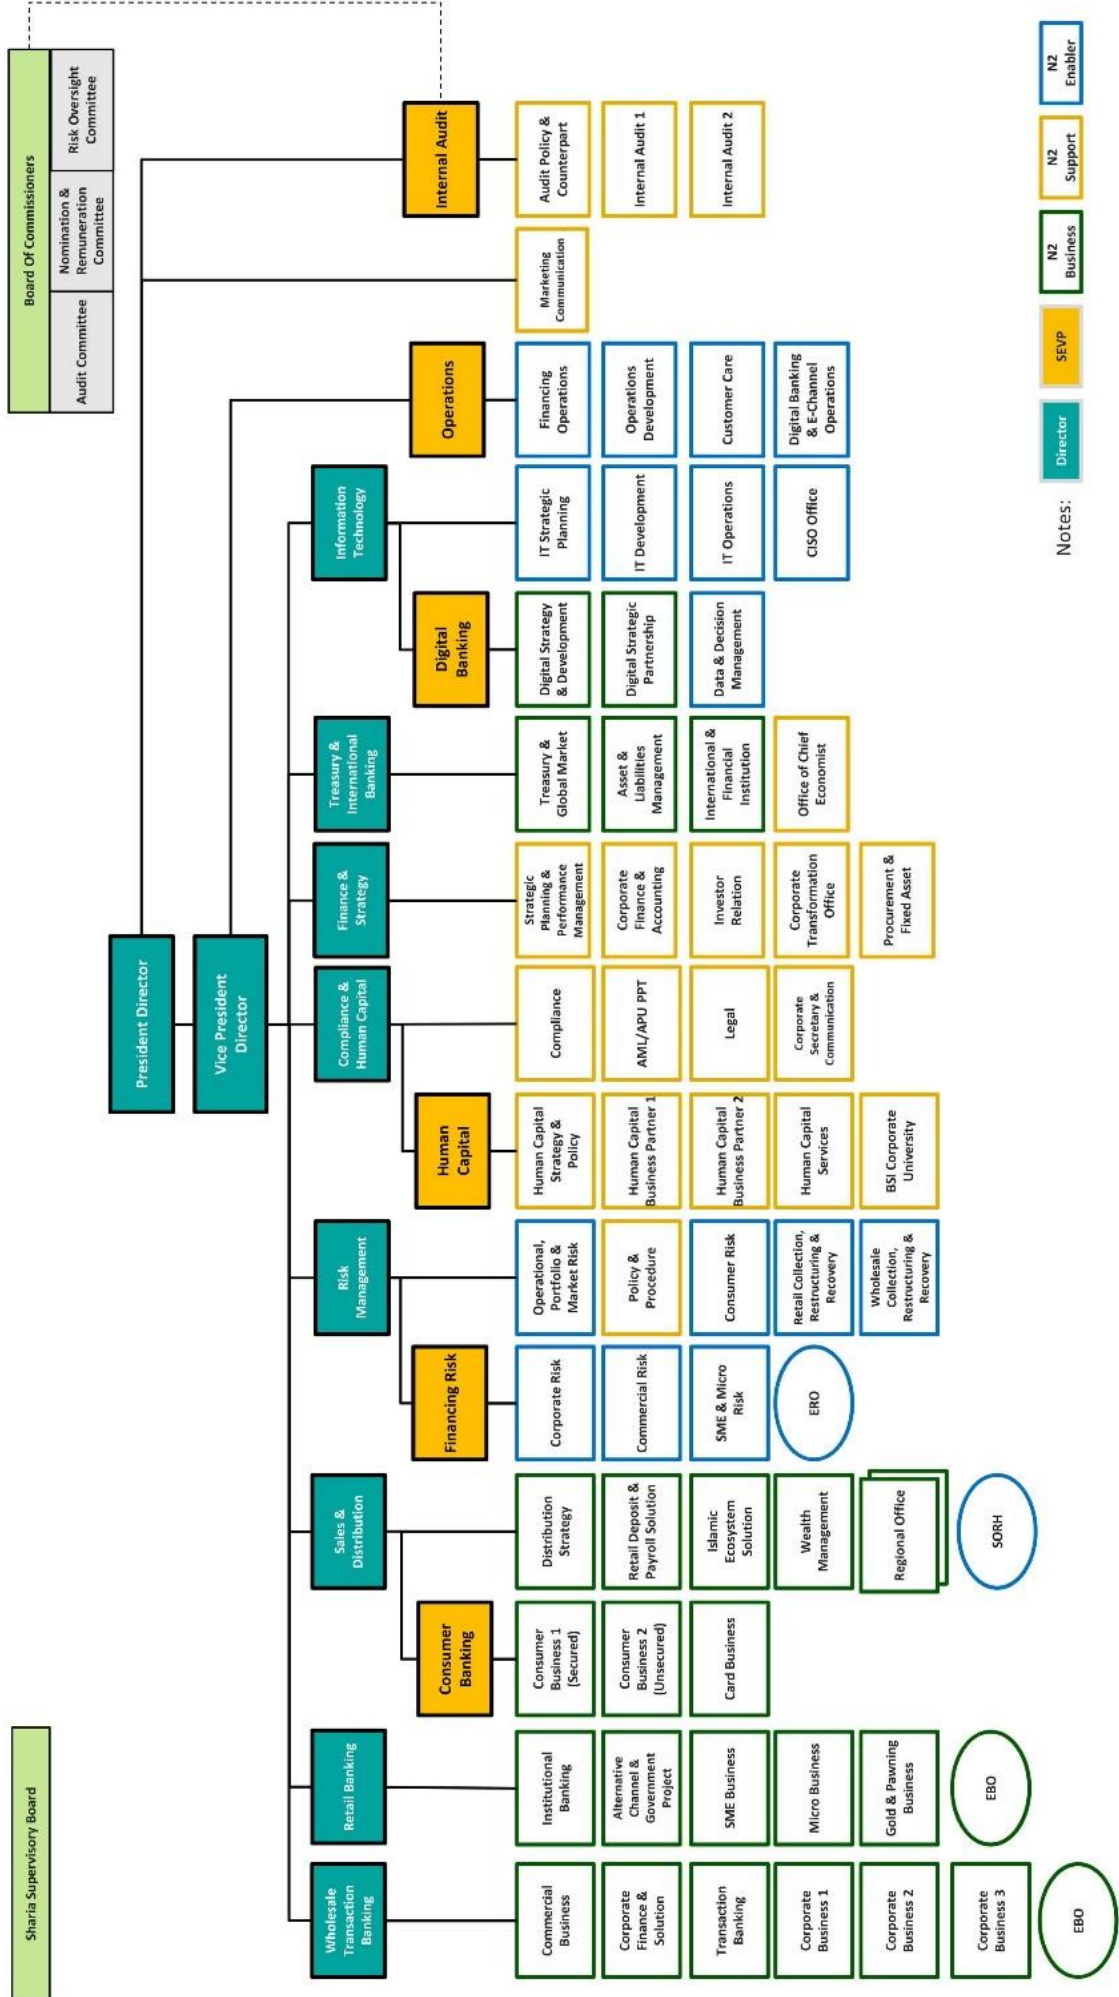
Board Of Commissioners
Audit Committee
Nomination & Remuneration Committee
Risk Oversight Committee

Sharia Supervisory Board

President Director
Vice President Director

Internal Audit
Audit Policy & Counterpart
Internal Audit 1
Internal Audit 2

Marketing Communication

Operations
Financing Operations
Operations Development
Customer Care
Digital Banking & E-Channel Operations

Information Technology
IT Strategic Planning
IT Development
IT Operations
CISO Office

Digital Banking
Digital Strategy & Development
Digital Strategic Partnership
Data & Decision Management

Treasury & International Banking
Treasury & Global Market
Asset & Liabilities Management
International & Financial Institution
Office of Chief Economist

Finance & Strategy
Strategic Planning & Performance Management
Corporate Finance & Accounting
Investor Relation
Corporate Transformation Office
Procurement & Fixed Asset

Compliance & Human Capital
Compliance
AML/APU PPT
Legal
Corporate Secretary & Communication

Human Capital
Human Capital Strategy & Policy
Human Capital Business Partner 1
Human Capital Business Partner 2
Human Capital Services
BSI Corporate University

Risk Management
Operational, Portfolio & Market Risk
Policy & Procedure
Consumer Risk
Retail Collection, Restructuring & Recovery
Wholesale Collection, Restructuring & Recovery

Financing Risk
Corporate Risk
Commercial Risk
SME & Micro Risk
ERO

Sales & Distribution
Distribution Strategy
Retail Deposit & Payroll Solution
Islamic Ecosystem Solution
Wealth Management
Regional Office
SORH

Consumer Banking
Consumer Business 1 (Secured)
Consumer Business 2 (Unsecured)
Card Business

Retail Banking
Institutional Banking
Alternative Channel & Government Project
SME Business
Micro Business
Gold & Pawning Business
EBO

Wholesale Transaction Banking
Commercial Business
Corporate Finance & Solution
Transaction Banking
Corporate Business 1
Corporate Business 2
Corporate Business 3
EBO

Notes:
Director
SEVP
N2 Business
N2 Support
N2 Enabler